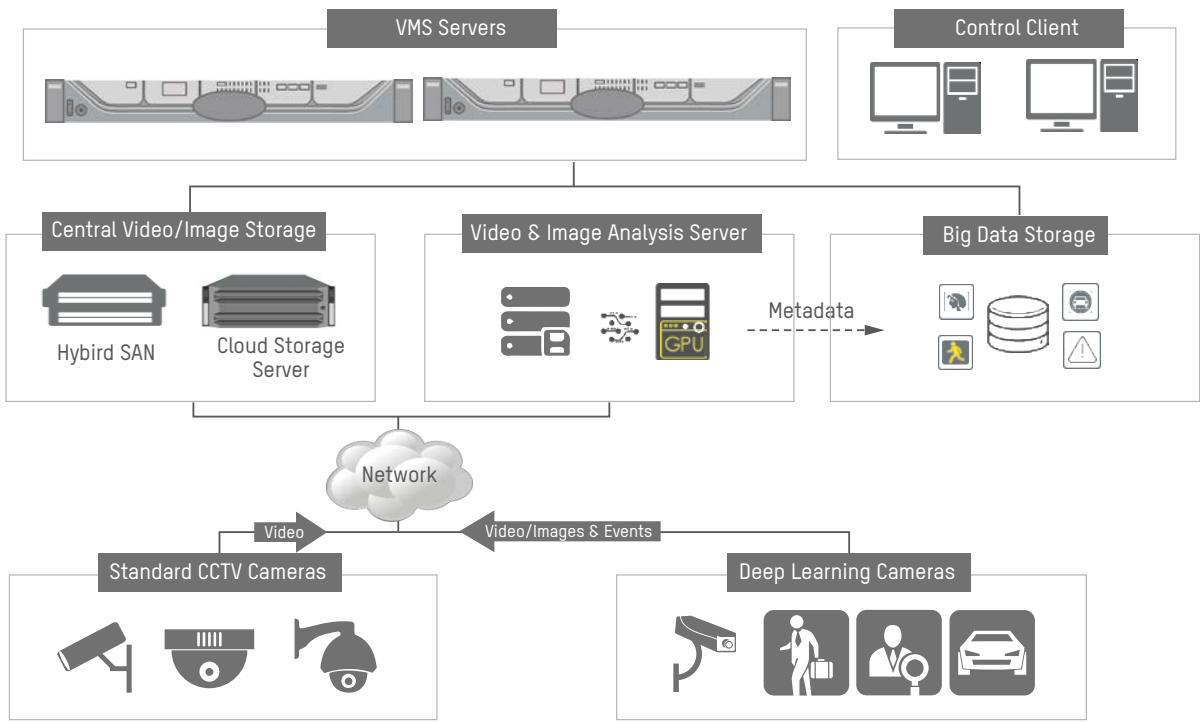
VMS Servers

Control Client

Central Video/Image Storage

Hybird SAN

Cloud Storage Server

Video & Image Analysis Server

GPU

Metadata

Big Data Storage

Network

Video

Video/Images & Events

Standard CCTV Cameras

Deep Learning Cameras